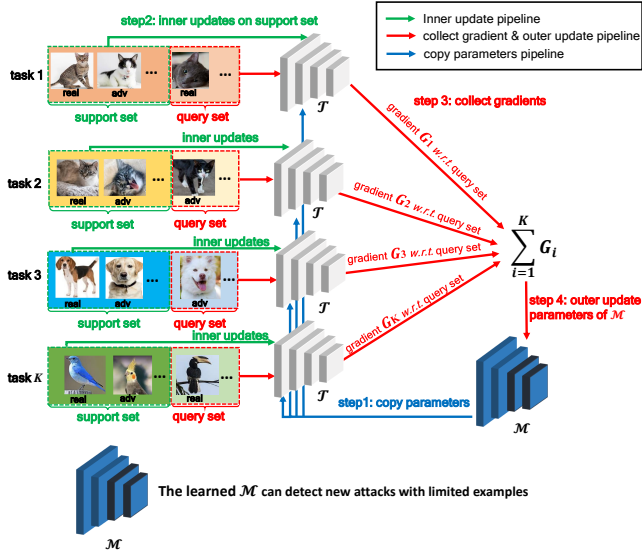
Inner update pipeline
collect gradient & outer update pipeline
copy parameters pipeline

step2: inner updates on support set

task 1
real adv ...
support set
... ...
query set
$\mathcal{T}$

step 3: collect gradients
gradient $G_1$ w.r.t. query set

inner updates
task 2
real adv ...
support set
...
query set
$\mathcal{T}$
gradient $G_2$ w.r.t. query set

inner updates
task 3
real adv ...
support set
adv ...
query set
$\mathcal{T}$
gradient $G_3$ w.r.t. query set

$\sum_{i=1}^{K} G_i$

inner updates
task $K$
real adv ...
support set
real ...
query set
$\mathcal{T}$
gradient $G_K$ w.r.t. query set

step 4: outer update parameters of $\mathcal{M}$

step1: copy parameters
$\mathcal{M}$

The learned $\mathcal{M}$ can detect new attacks with limited examples
$\mathcal{M}$